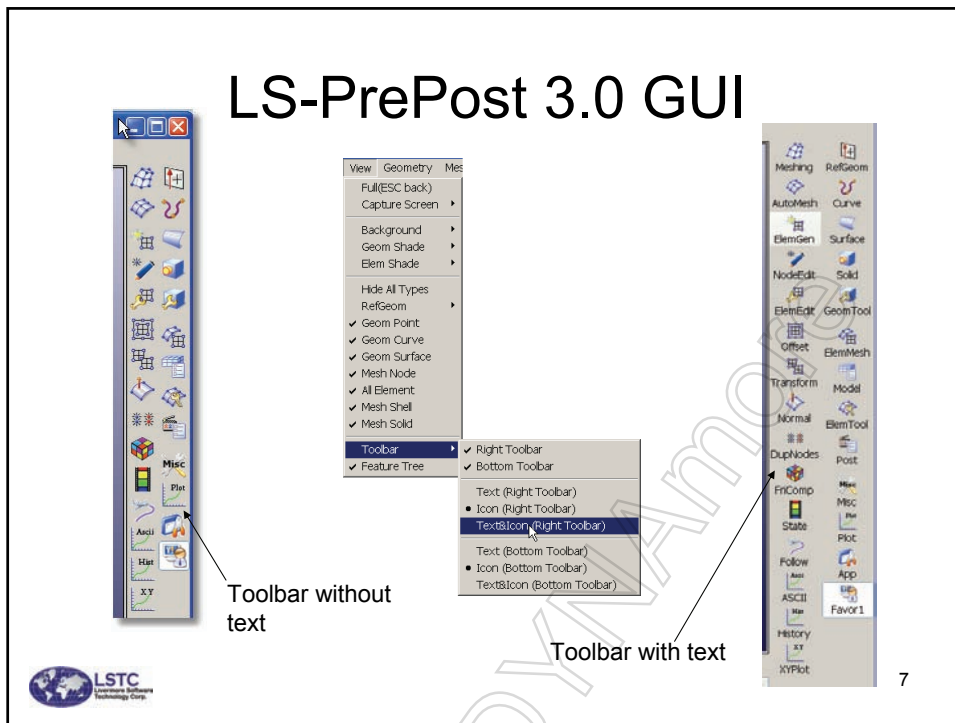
LS-PrePost 3.0 GUI

Misc
Plot
Ascii
Hist
XY

View Geometry Mes
Full(ESC back)
Capture Screen
Background
Geom Shade
Elem Shade
Hide All Types
RefGeom
✔ Geom Point
✔ Geom Curve
✔ Geom Surface
✔ Mesh Node
✔ All Element
✔ Mesh Shell
✔ Mesh Solid
Toolbar
✔ Feature Tree

✔ Right Toolbar
✔ Bottom Toolbar
Text (Right Toolbar)
• Icon (Right Toolbar)
Text&Icon (Right Toolbar)
Text (Bottom Toolbar)
• Icon (Bottom Toolbar)
Text&Icon (Bottom Toolbar)

Meshing RefGeom
AutoMesh Curve
ElemGen Surface
NodeEdit Solid
ElemEdit GeomTool
Offset ElemMesh
Transform Model
Normal ElemTool
DupNodes Post
FriComp Misc
State Plot
Follow App
ASCII Favor1
History
XYPlot

Toolbar without text

Toolbar with text

LSTC Livermore Software Technology Corp.

7